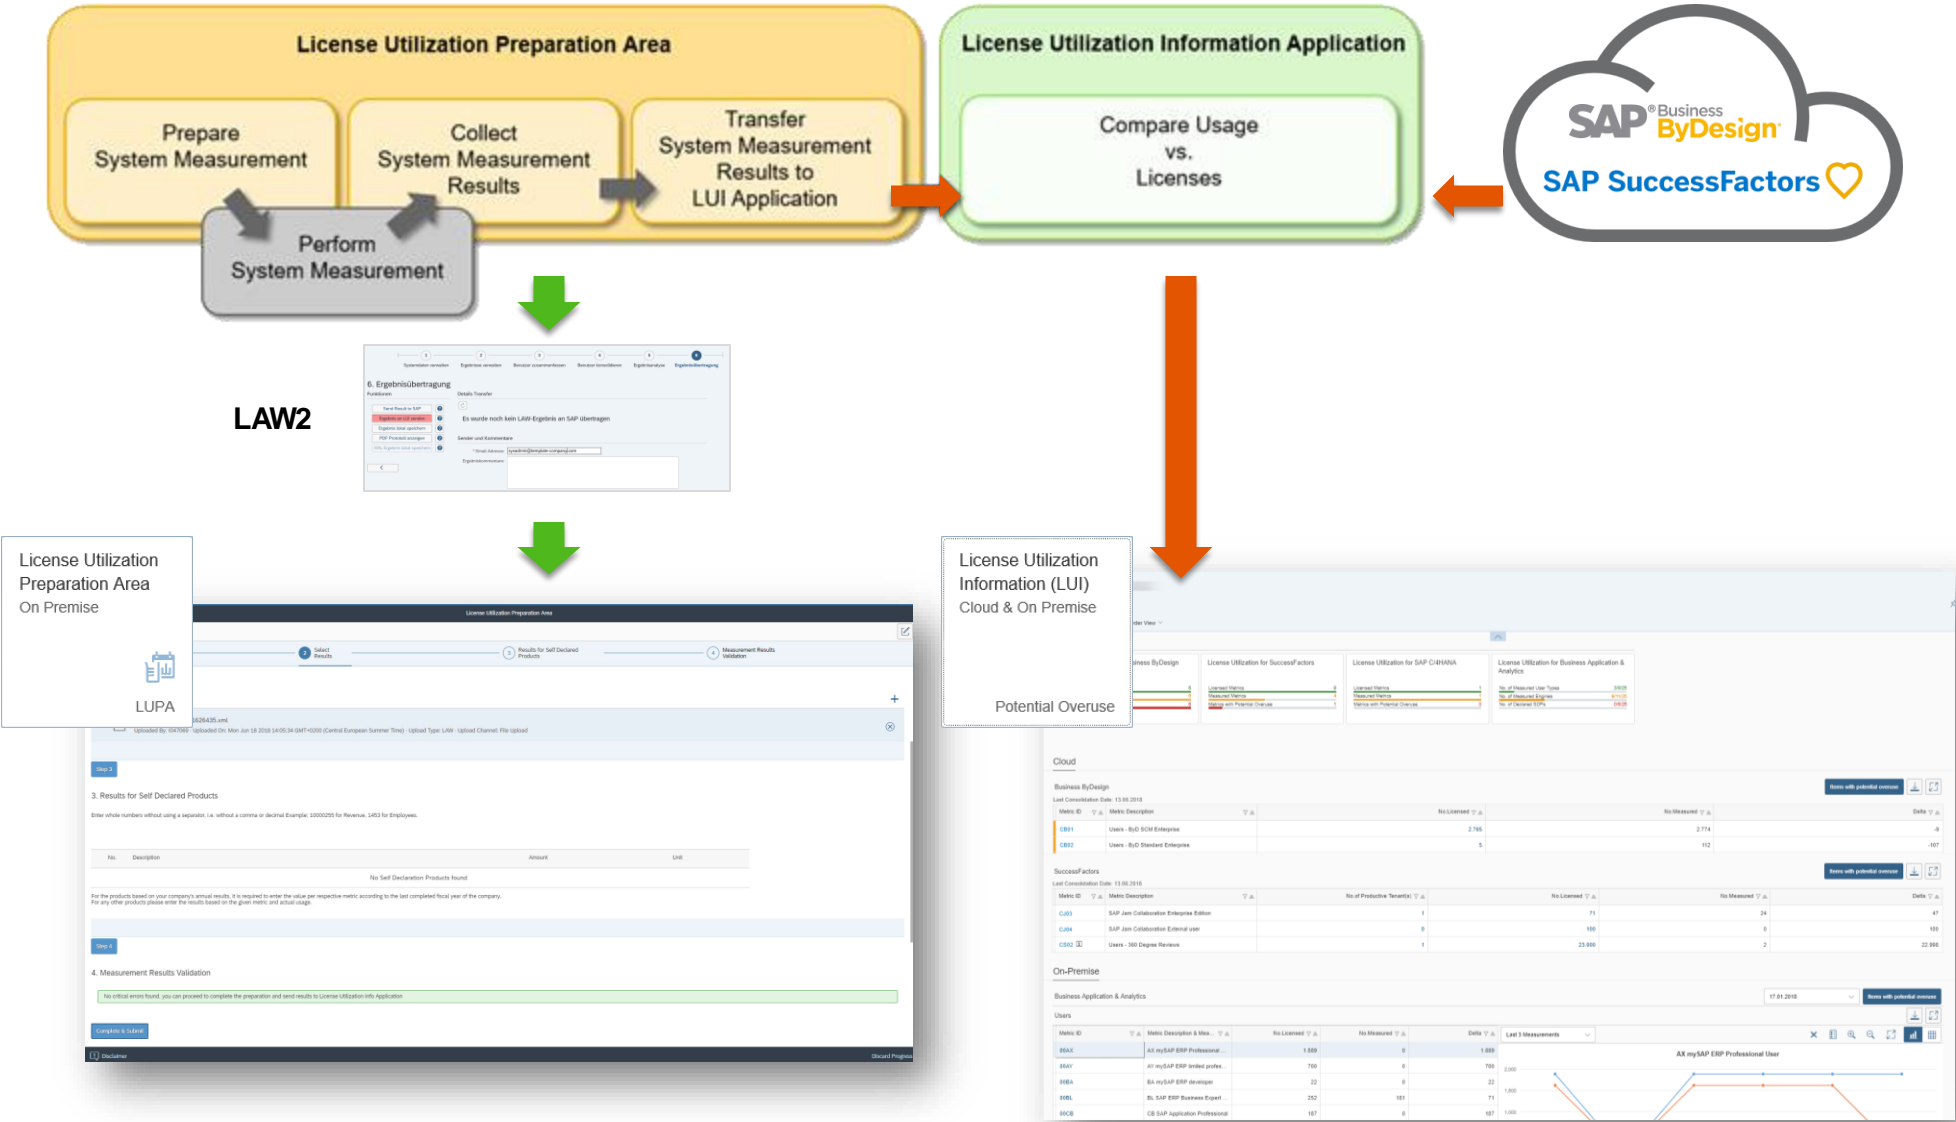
License Utilization Preparation Area

Prepare System Measurement

Collect System Measurement Results

Transfer System Measurement Results to LUI Application

Perform System Measurement

License Utilization Information Application

Compare Usage vs. Licenses

SAP Business ByDesign

SAP SuccessFactors

LAW2

6. Ergebnisübertragung

Es wurde noch kein LAW-Ergebnis an SAP übertragen

License Utilization Preparation Area
On Premise

LUPA

License Utilization Preparation Area

Select Results

Results for Self Declared Products

Measurement Results Validation

3. Results for Self Declared Products

No Self Declaration Products found

4. Measurement Results Validation

Complete & Submit

Disclaimer

Discard Progress

License Utilization Information (LUI)
Cloud & On Premise

Potential Overuse

License Utilization for SuccessFactors

License Utilization for SAP C/4HANA

License Utilization for Business Application & Analytics

Cloud

Business ByDesign

Users - ByD SCM Enterprise

Users - ByD Standard Enterprise

SuccessFactors

SAP Jam Collaboration Enterprise Edition

SAP Jam Collaboration External user

Users - 360 Degree Reviews

On-Premise

Business Application & Analytics

Users

AX mySAP ERP Professional User

Last 3 Measurements